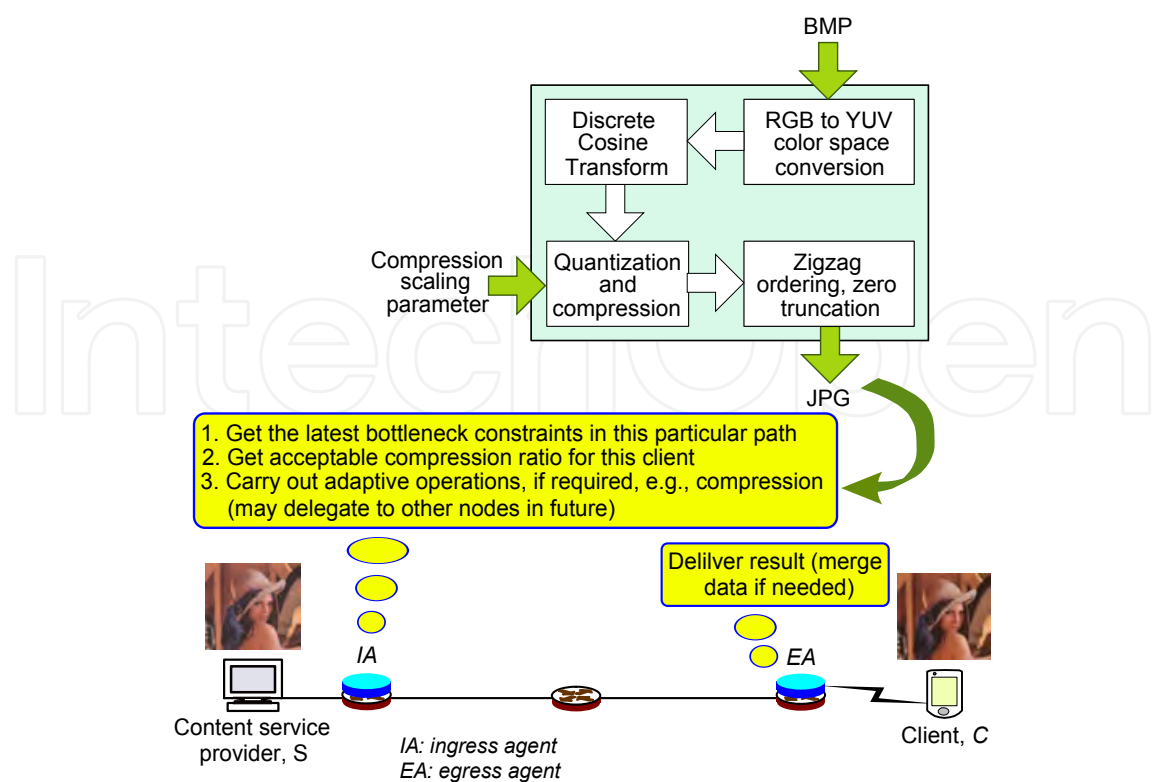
BMP

Discrete Cosine Transform

RGB to YUV color space conversion

Compression scaling parameter

Quantization and compression

Zigzag ordering, zero truncation

JPG

IntechOpen

1. Get the latest bottleneck constraints in this particular path
2. Get acceptable compression ratio for this client
3. Carry out adaptive operations, if required, e.g., compression (may delegate to other nodes in future)

Delilver result (merge data if needed)

IA

EA

Content service provider, S

IA: ingress agent
EA: egress agent

Client, C